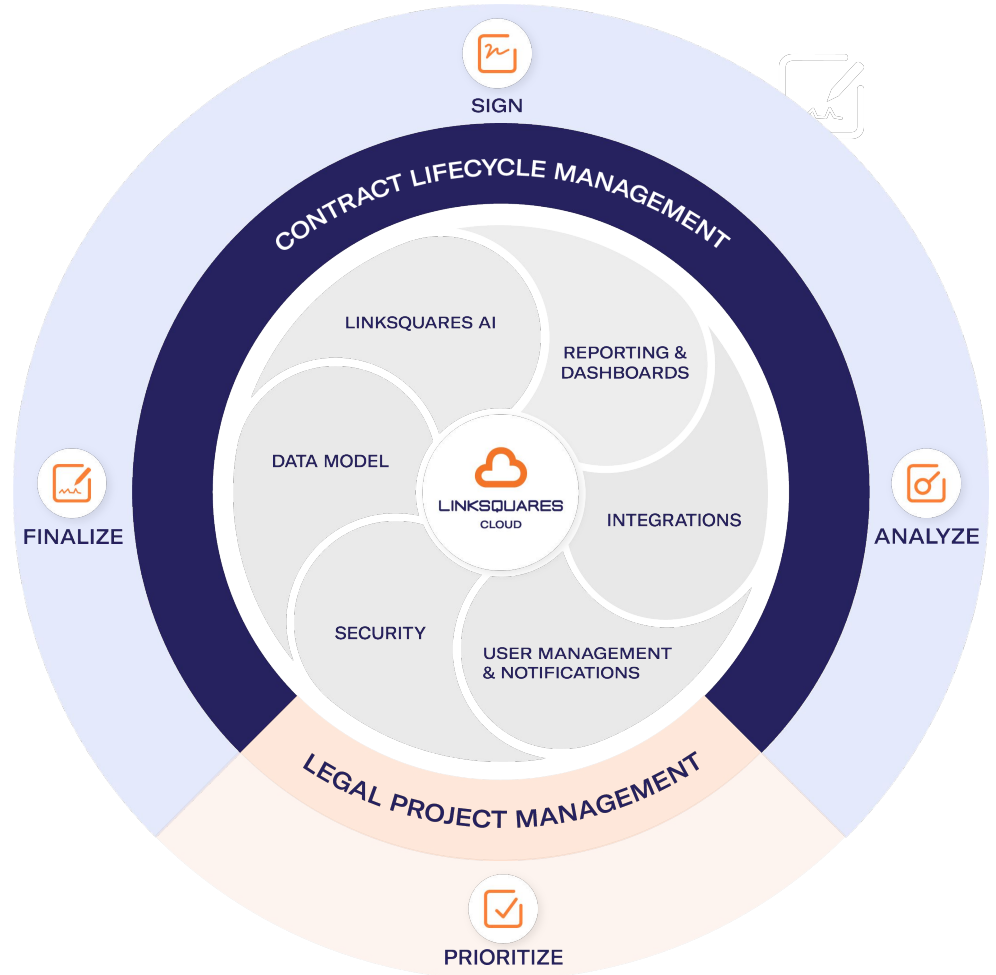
SIGN

CONTRACT LIFECYCLE MANAGEMENT

LINKSQUARES AI

REPORTING & DASHBOARDS

DATA MODEL

LINKSQUARES CLOUD

INTEGRATIONS

SECURITY

USER MANAGEMENT & NOTIFICATIONS

FINALIZE

ANALYZE

LEGAL PROJECT MANAGEMENT

PRIORITIZE